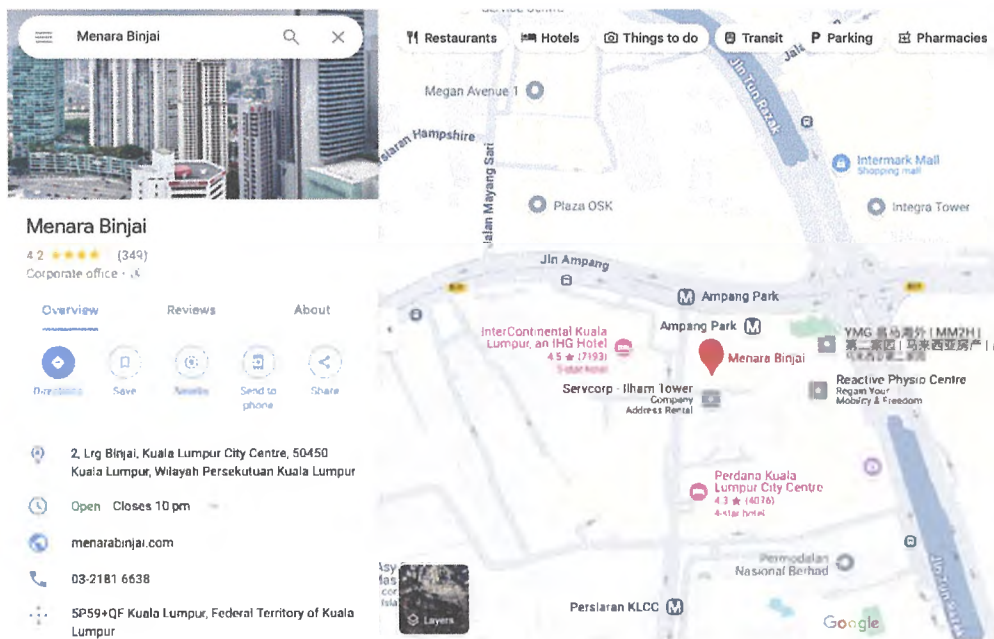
Menara Binjai

Menara Binjai
4.2 ★★★★ (349)
Corporate office · ♿

Overview Reviews About

Directions Save Nearby Send to phone Share

2, Lrg Binjai, Kuala Lumpur City Centre, 50450 Kuala Lumpur, Wilayah Persekutuan Kuala Lumpur

Open Closes 10 pm

menarabinjai.com

03-2181 6638

5P59+QF Kuala Lumpur, Federal Territory of Kuala Lumpur

Restaurants Hotels Things to do Transit Parking Pharmacies

Megan Avenue 1
Jalan Hampshire
Jalan Mayang Sari
Jln Tun Razak
Intermark Mall
Shopping mall
Plaza OSK
Integra Tower
Jln Ampang
Ampang Park
Ampang Park
InterContinental Kuala Lumpur, an IHG Hotel
4.5 ★ (7193)
5-star hotel
Menara Binjai
YMG 马来西亚 | MM2H | 第二家园 | 马来西亚房产 |
Reactive Physio Centre
Regain Your Mobility & Freedom
Servcorp - Ilham Tower
Company Address Rental
Perdana Kuala Lumpur City Centre
4.3 ★ (4076)
4-star hotel
Permodalan Nasional Berhad
Persiaran KLCC
Layers
Jln Tun Razak
Google